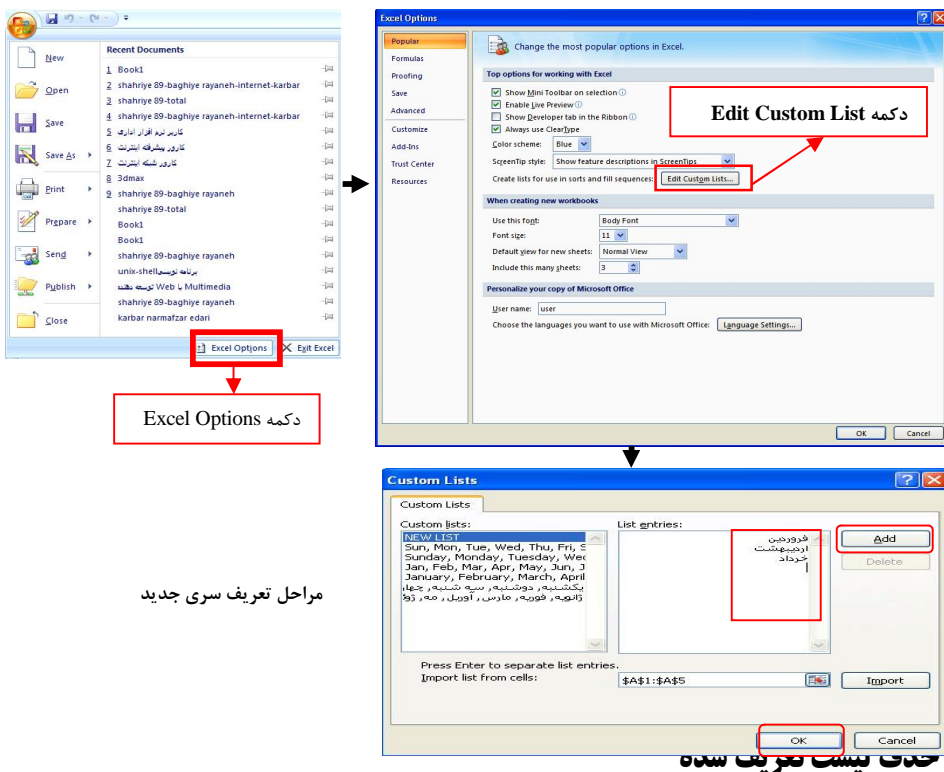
New
Open
Save
Save As
Print
Prepare
Send
Publish
Close

Recent Documents
1 Book1
2 shahriye 89-baghiye rayaneh-internet-karbar
3 shahriye 89-total
4 shahriye 89-baghiye rayaneh-internet-karbar
5 کاربر نرم افزار اداری
6 کاربر پیشرفته اینترنت
7 کاربر شبکه اینترنت
8 3dmax
9 shahriye 89-baghiye rayaneh
shahriye 89-total
Book1
Book1
shahriye 89-baghiye rayaneh
unix-shellبرنامه نویسی
Web با Multimedia توسعه دهنده
shahriye 89-baghiye rayaneh
karbar narmafzar edari

Excel Options
Exit Excel

دکمه Excel Options

Excel Options
Popular
Formulas
Proofing
Save
Advanced
Customize
Add-Ins
Trust Center
Resources

Change the most popular options in Excel.
Top options for working with Excel
Show Mini Toolbar on selection
Enable Live Preview
Show Developer tab in the Ribbon
Always use ClearType
Color scheme: Blue
ScreenTip style: Show feature descriptions in ScreenTips
Create lists for use in sorts and fill sequences: Edit Custom Lists...
When creating new workbooks
Use this font: Body Font
Font size: 11
Default view for new sheets: Normal View
Include this many sheets: 3
Personalize your copy of Microsoft Office
User name: user
Choose the languages you want to use with Microsoft Office: Language Settings...
OK Cancel

دکمه Edit Custom List

Custom Lists
Custom Lists
Custom lists:
NEW LIST
Sun, Mon, Tue, Wed, Thu, Fri, S
Sunday, Monday, Tuesday, Wed
Jan, Feb, Mar, Apr, May, Jun, J
January, February, March, April
یکشنبه, دوشنبه, سه شنبه, چها
ژانویه, فوریه, مارس, آوریل, مه, ژو
List entries:
فروردین
اردیبهشت
خرداد
Add
Delete
Press Enter to separate list entries.
Import list from cells: $A$1:$A$5
Import
OK
Cancel

مراحل تعریف سری جدید

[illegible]